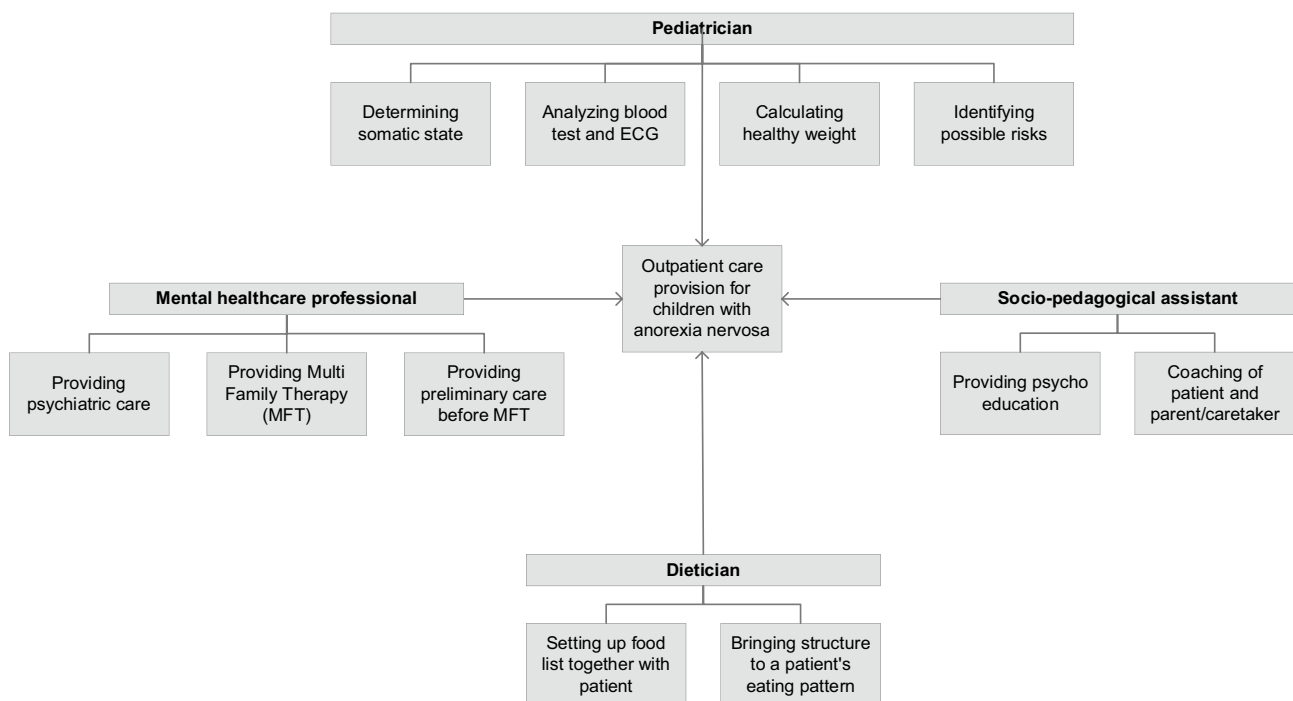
Pediatrician

Determining somatic state

Analyzing blood test and ECG

Calculating healthy weight

Identifying possible risks

Outpatient care provision for children with anorexia nervosa

Mental healthcare professional

Providing psychiatric care

Providing Multi Family Therapy (MFT)

Providing preliminary care before MFT

Socio-pedagogical assistant

Providing psycho education

Coaching of patient and parent/caretaker

Dietician

Setting up food list together with patient

Bringing structure to a patient's eating pattern